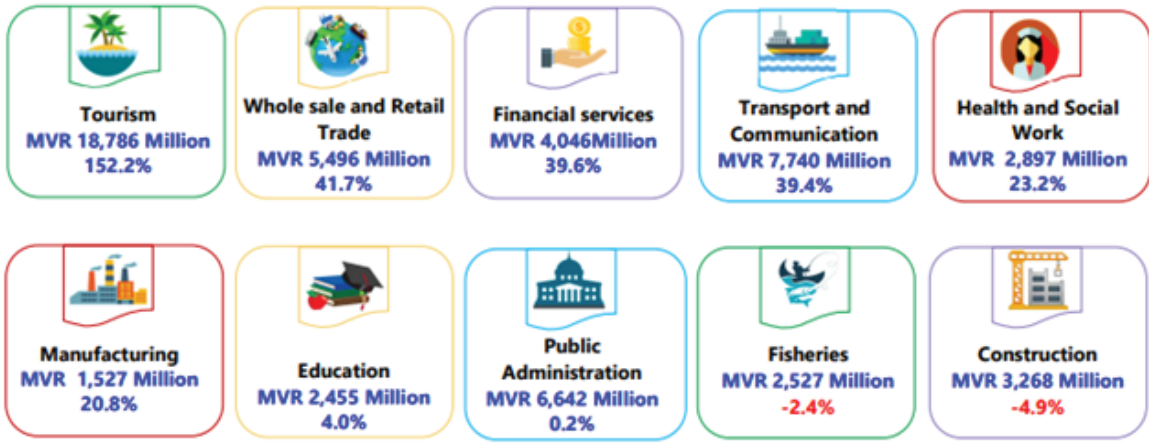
Tourism
MVR 18,786 Million
152.2%

Whole sale and Retail Trade
MVR 5,496 Million
41.7%

Financial services
MVR 4,046Million
39.6%

Transport and Communication
MVR 7,740 Million
39.4%

Health and Social Work
MVR 2,897 Million
23.2%

Manufacturing
MVR 1,527 Million
20.8%

Education
MVR 2,455 Million
4.0%

Public Administration
MVR 6,642 Million
0.2%

Fisheries
MVR 2,527 Million
-2.4%

Construction
MVR 3,268 Million
-4.9%